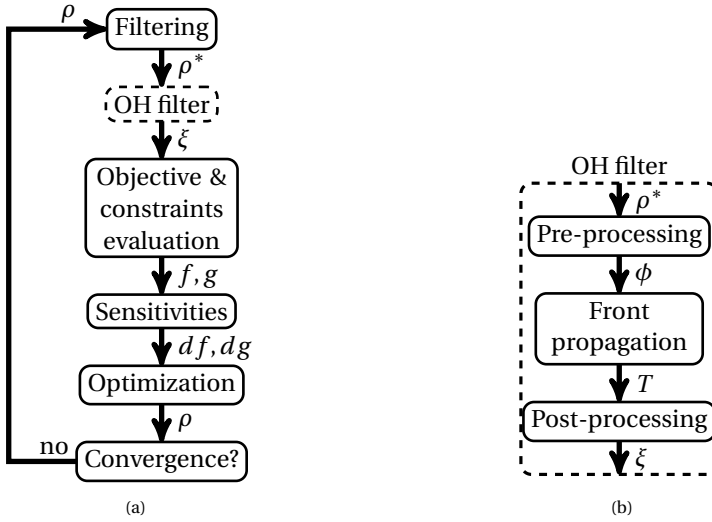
$\rho$

Filtering

$\rho^*$

OH filter

$\xi$

Objective & constraints evaluation

$f, g$

Sensitivities

$df, dg$

Optimization

$\rho$

no

Convergence?

(a)

OH filter

$\rho^*$

Pre-processing

$\phi$

Front propagation

$T$

Post-processing

$\xi$

(b)